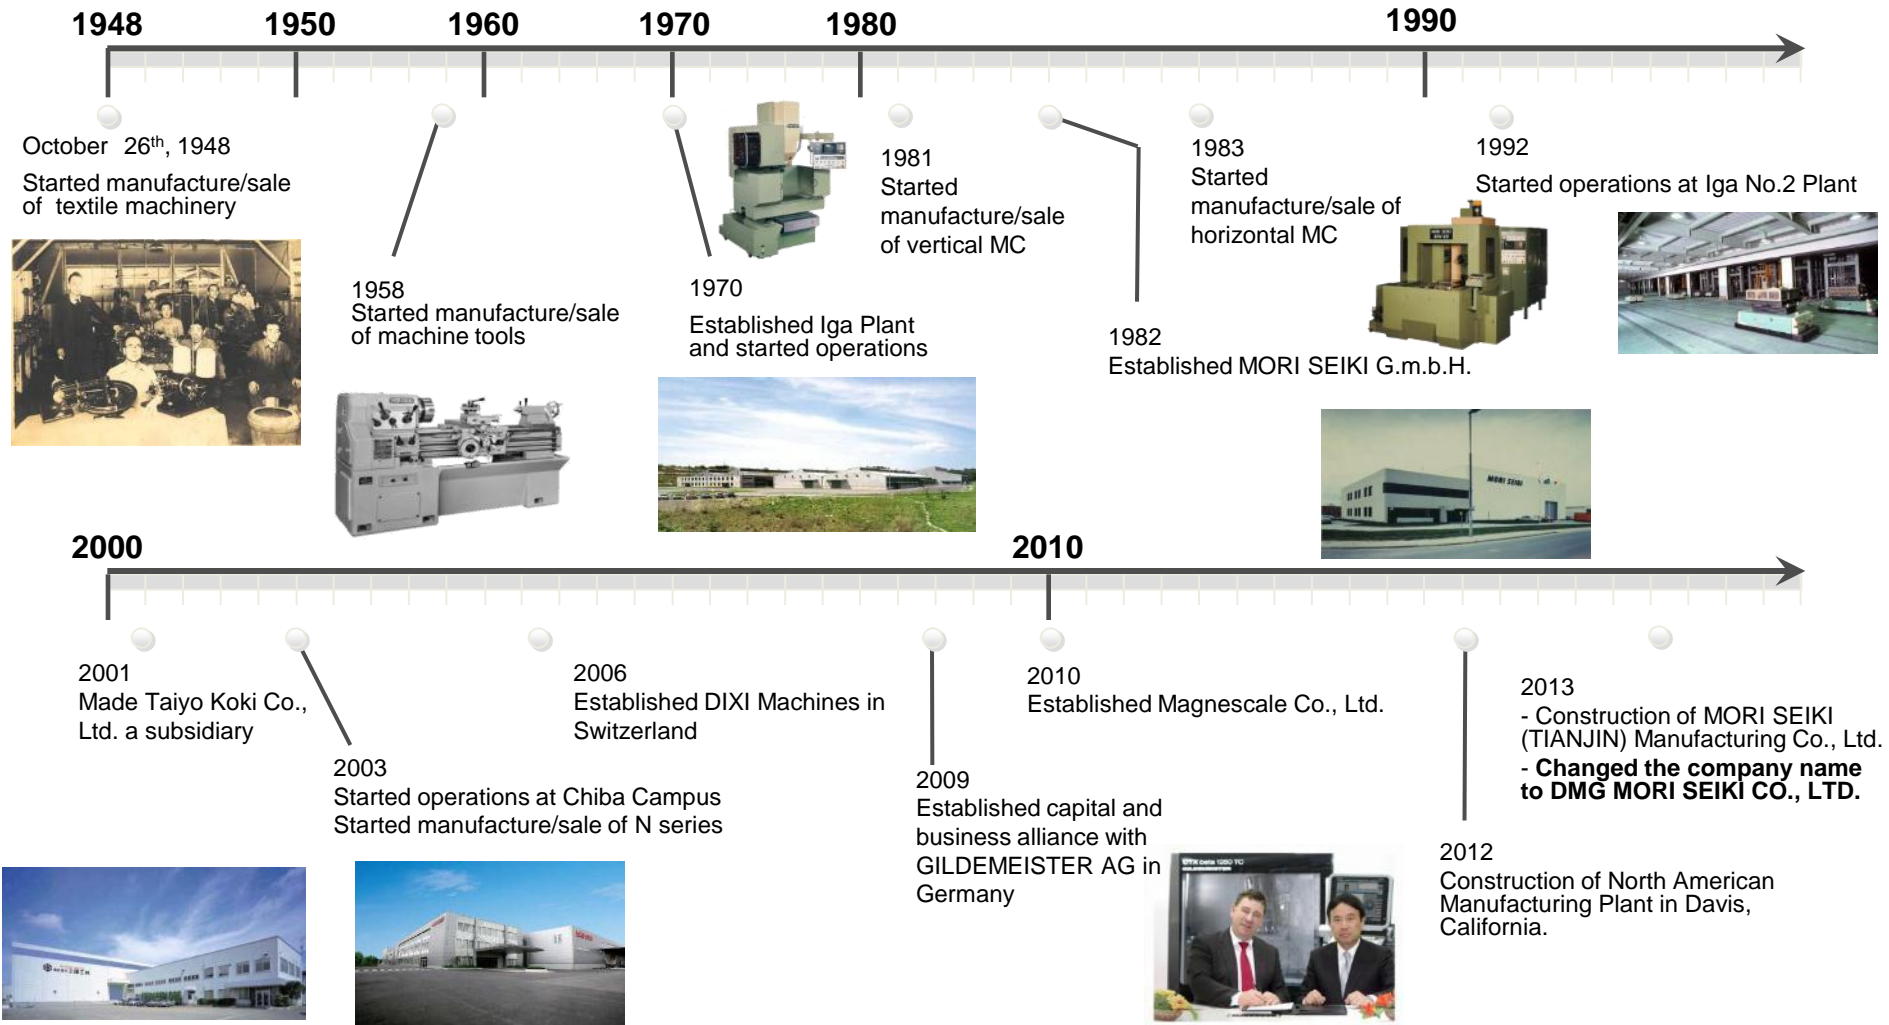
1948 1950 1960 1970 1980 1990

October 26$^{th}$, 1948
Started manufacture/sale of textile machinery

1958
Started manufacture/sale of machine tools

1970
Established Iga Plant and started operations

1981
Started manufacture/sale of vertical MC

1982
Established MORI SEIKI G.m.b.H.

1983
Started manufacture/sale of horizontal MC

1992
Started operations at Iga No.2 Plant

2000 2010

2001
Made Taiyo Koki Co., Ltd. a subsidiary

2003
Started operations at Chiba Campus
Started manufacture/sale of N series

2006
Established DIXI Machines in Switzerland

2009
Established capital and business alliance with GILDEMEISTER AG in Germany

2010
Established Magnescale Co., Ltd.

2012
Construction of North American Manufacturing Plant in Davis, California.

2013
- Construction of MORI SEIKI (TIANJIN) Manufacturing Co., Ltd.
- **Changed the company name to DMG MORI SEIKI CO., LTD.**